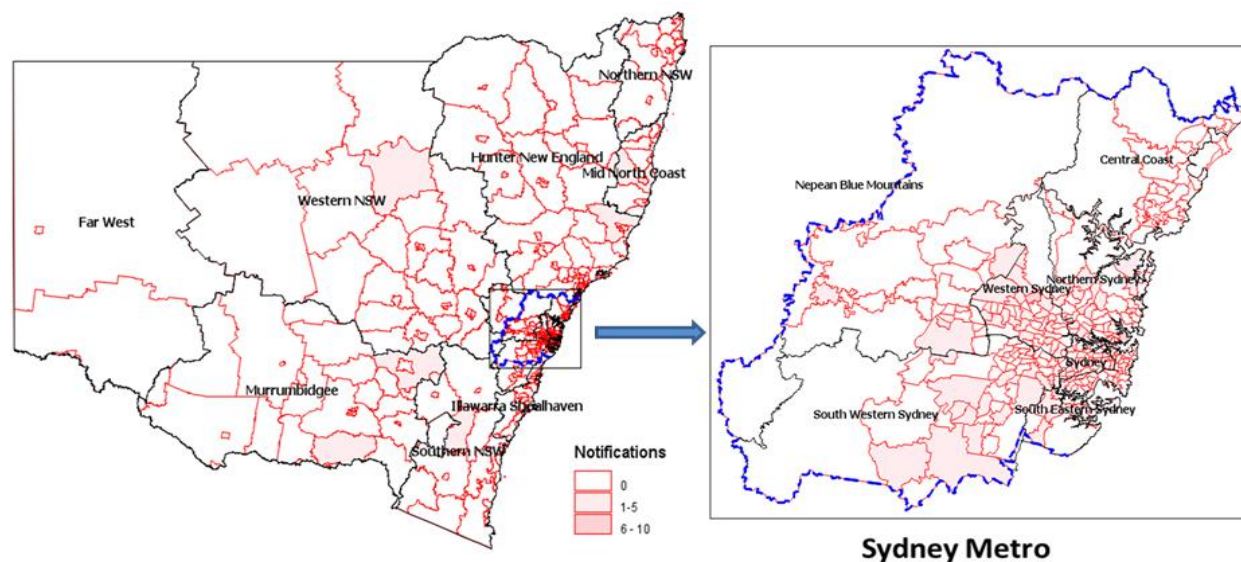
Northern NSW
Hunter New England
Mid North Coast
Western NSW
Far West
Murrumbidgee
Illawarra Shoalhaven
Southern NSW
Notifications
0
1-5
6 - 10

Nepean Blue Mountains
Central Coast
Northern Sydney
Western Sydney
Sydney
South Western Sydney
South Eastern Sydney

Sydney Metro